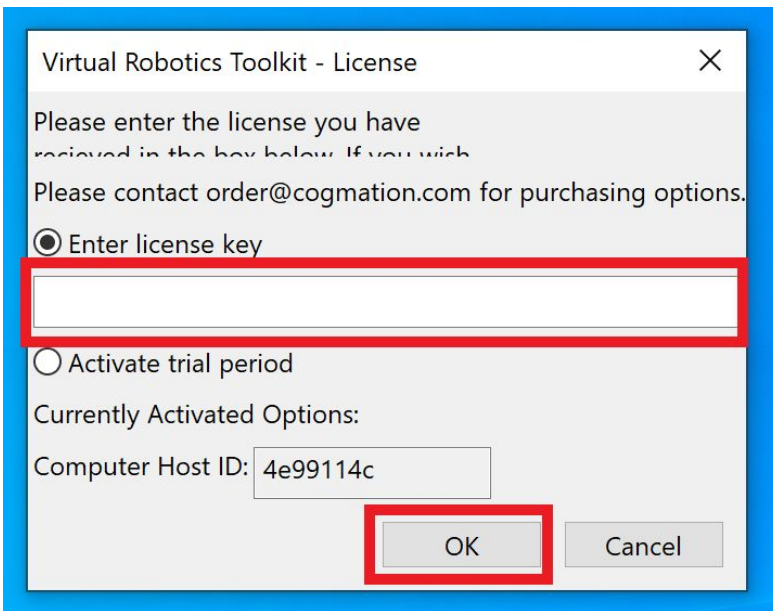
Virtual Robotics Toolkit - License

×

Please enter the license you have recieved in the box below. If you wish

Please contact order@cogmation.com for purchasing options.

Enter license key

Activate trial period

Currently Activated Options:

Computer Host ID: 4e99114c

OK

Cancel